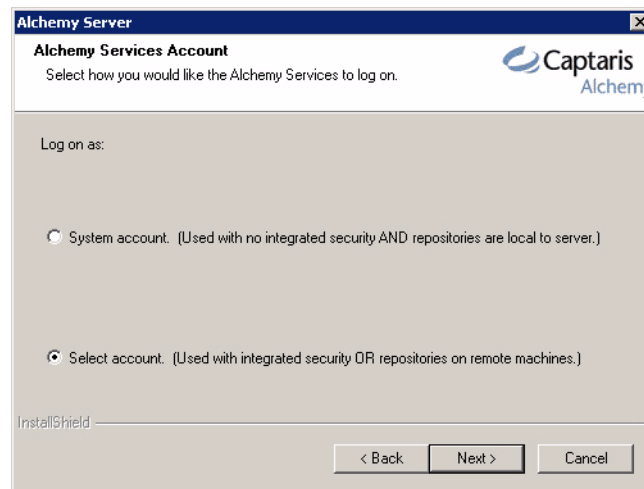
Alchemy Server

Alchemy Services Account

Select how you would like the Alchemy Services to log on.

Captaris

Alchem

Log on as:

System account. (Used with no integrated security AND repositories are local to server.)

Select account. (Used with integrated security OR repositories on remote machines.)

InstallShield

< Back

Next >

Cancel